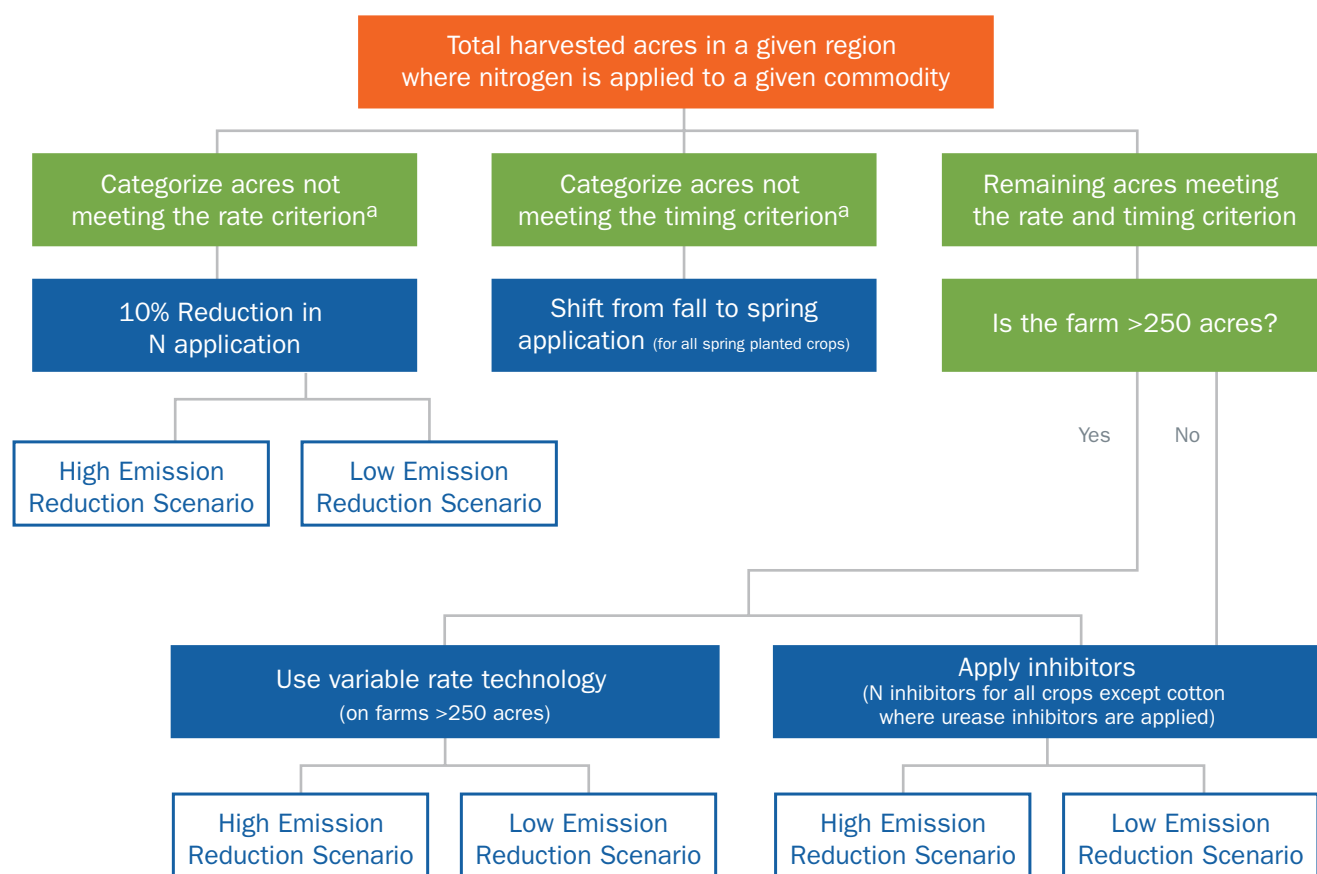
Total harvested acres in a given region where nitrogen is applied to a given commodity

Categorize acres not meeting the rate criterion$^{a}$

Categorize acres not meeting the timing criterion$^{a}$

Remaining acres meeting the rate and timing criterion

10% Reduction in N application

Shift from fall to spring application (for all spring planted crops)

Is the farm >250 acres?

High Emission Reduction Scenario

Low Emission Reduction Scenario

Yes

No

Use variable rate technology (on farms >250 acres)

Apply inhibitors (N inhibitors for all crops except cotton where urease inhibitors are applied)

High Emission Reduction Scenario

Low Emission Reduction Scenario

High Emission Reduction Scenario

Low Emission Reduction Scenario